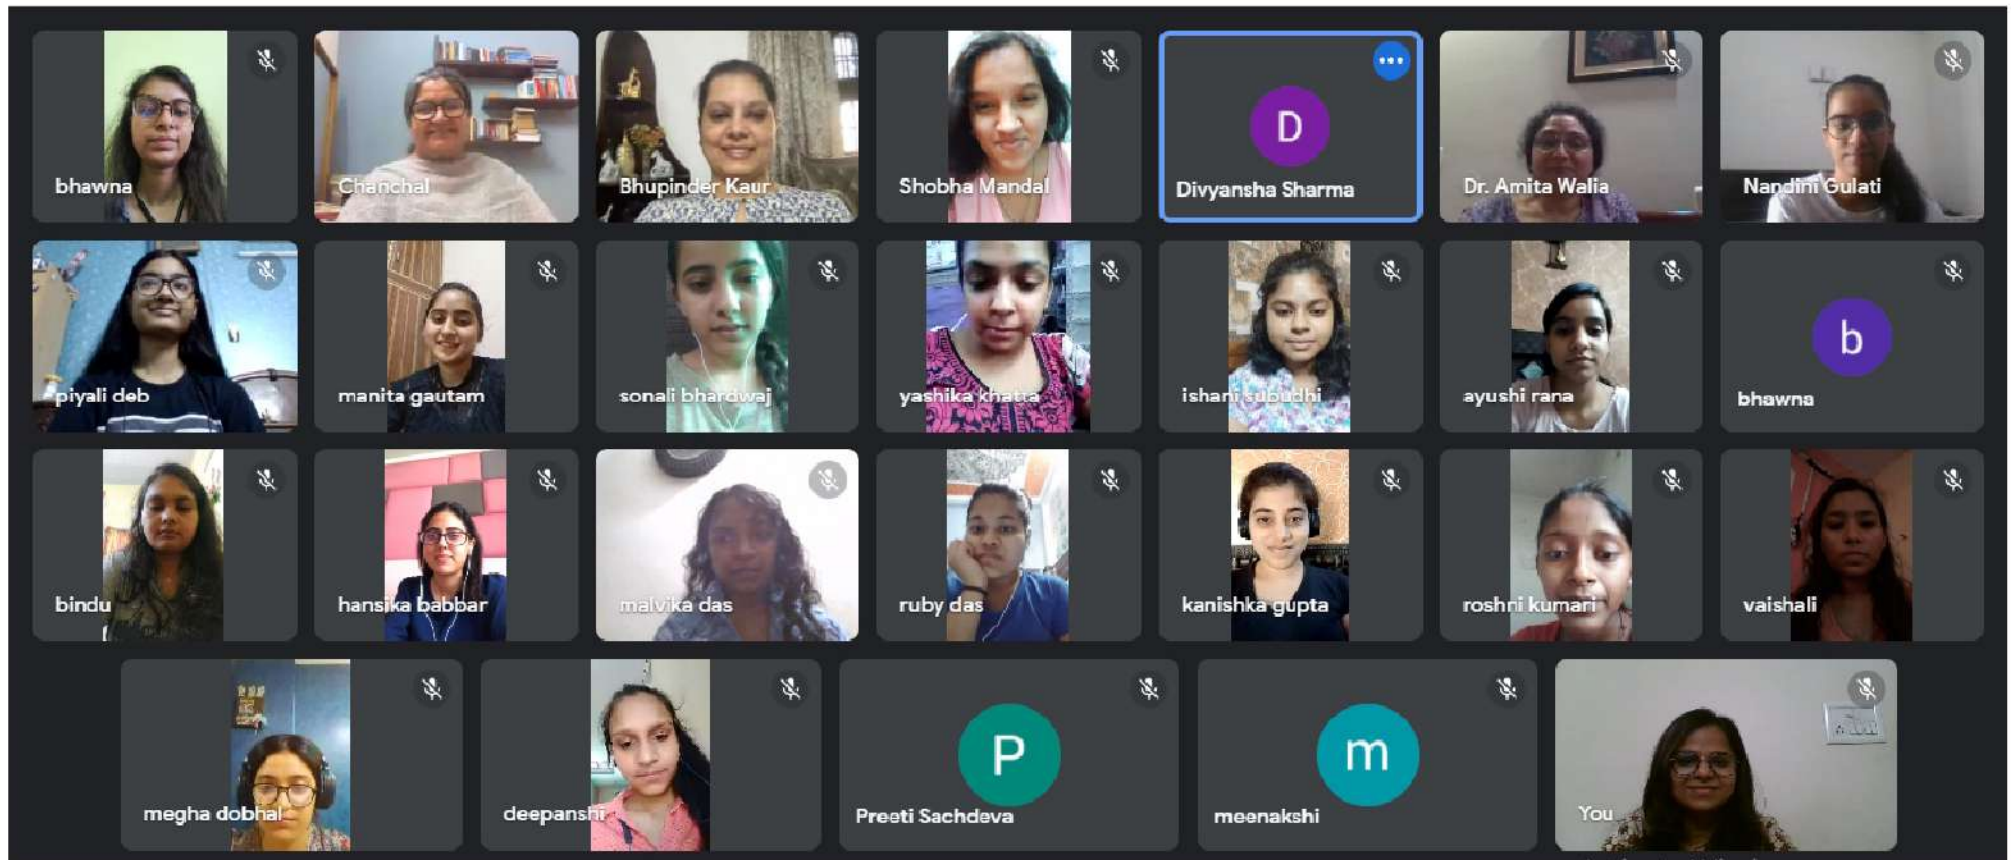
bhawna

Chanchal

Bhupinder Kaur

Shobha Mandal

D
Divyansha Sharma

Dr. Amita Walia

Nandini Gulati

piyali deb

manita gautam

sonali bhardwaj

yashika khatta

ishani subudhi

ayushi rana

b
bhawna

bindu

hansika babbar

malvika das

ruby das

kanishka gupta

roshni kumari

vaishali

megha dobhal

deepanshi

P
Preeti Sachdeva

m
meenakshi

You